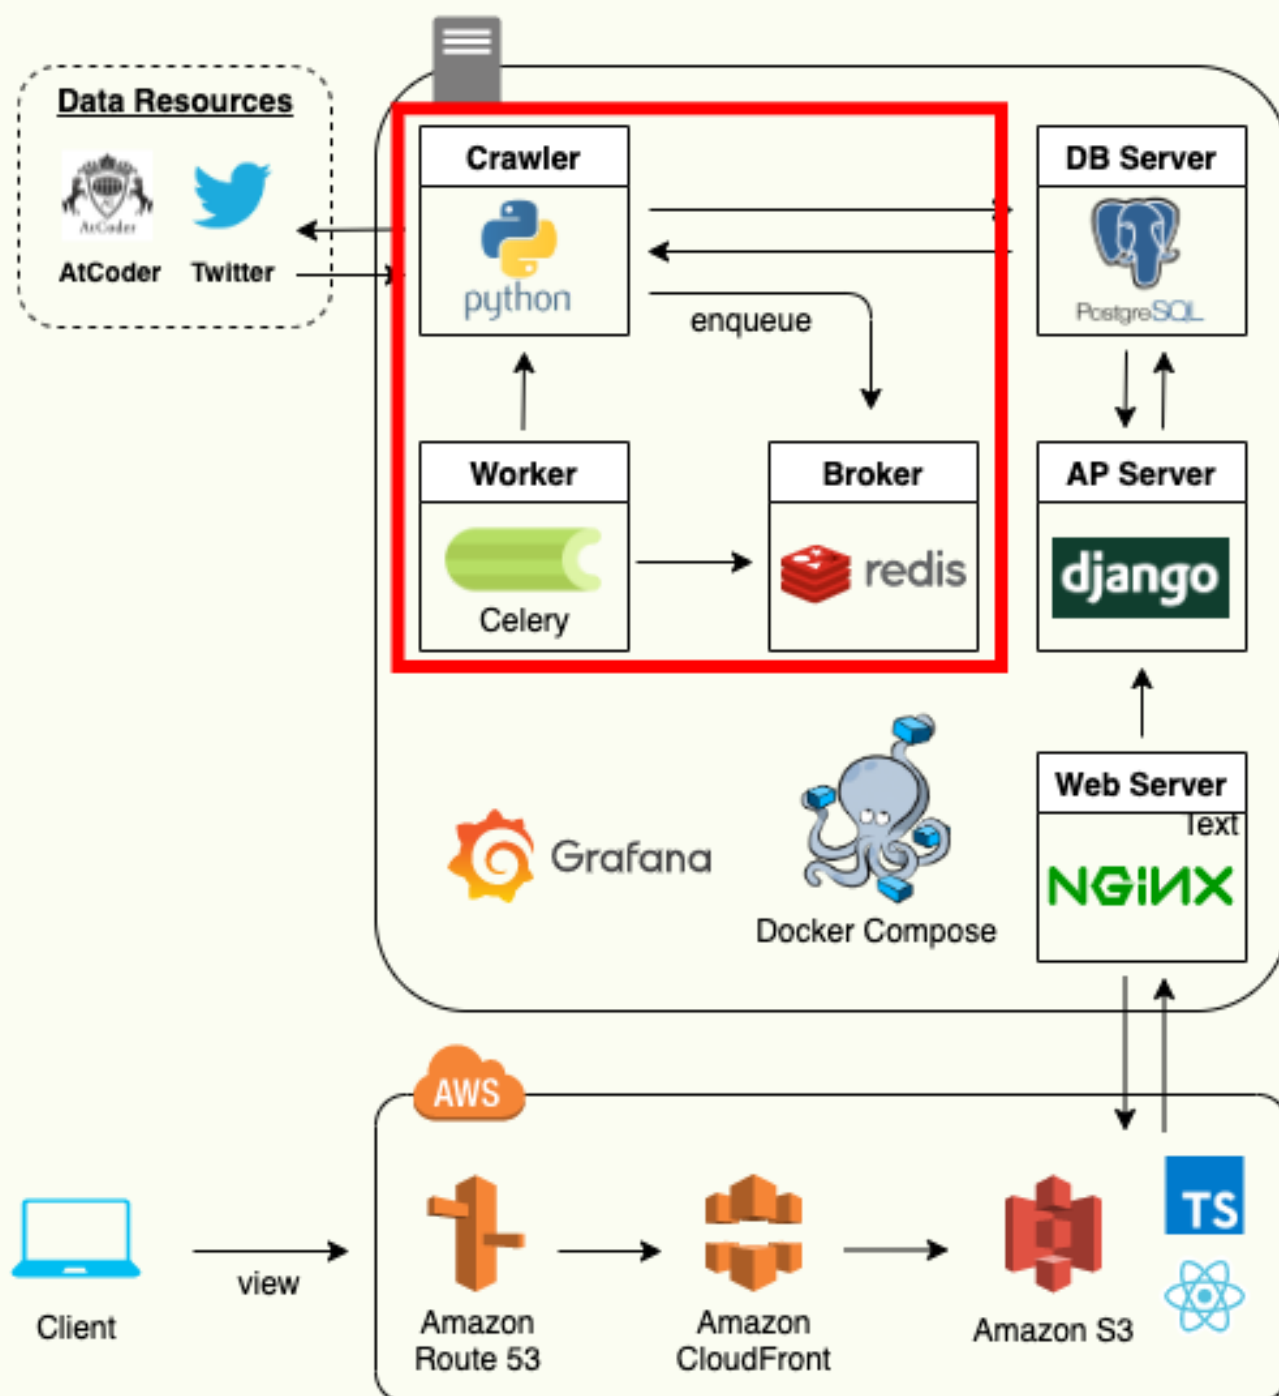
Data Resources

AtCoder

AtCoder

Twitter

Crawler

python

enqueue

DB Server

PostgreSQL

Worker

Celery

Broker

redis

AP Server

django

Grafana

Docker Compose

Web Server

Text

NGINX

AWS

Client

view

Amazon Route 53

Amazon CloudFront

Amazon S3

TS